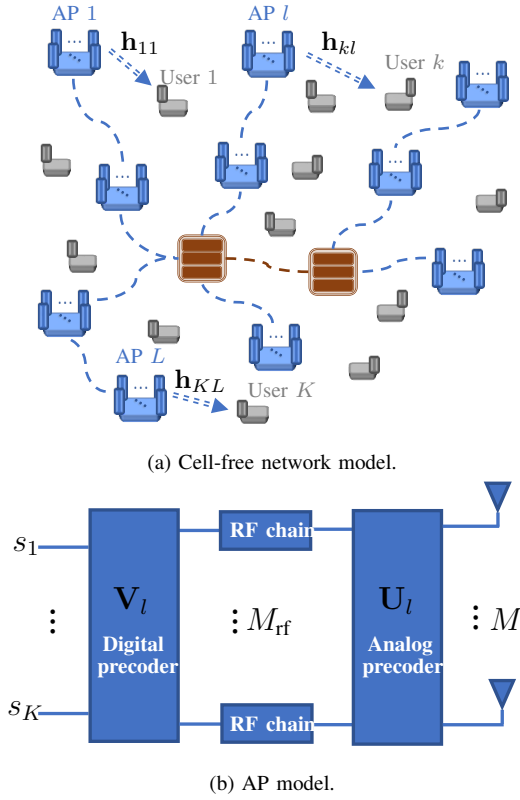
AP 1

$\mathbf{h}_{11}$

User 1

AP $l$

$\mathbf{h}_{kl}$

User $k$

AP $L$

$\mathbf{h}_{KL}$

User $K$

(a) Cell-free network model.

$s_1$

$\vdots$

$s_K$

$\mathbf{V}_l$

Digital precoder

RF chain

$\vdots M_{\text{rf}}$

RF chain

$\mathbf{U}_l$

Analog precoder

$\vdots M$

(b) AP model.